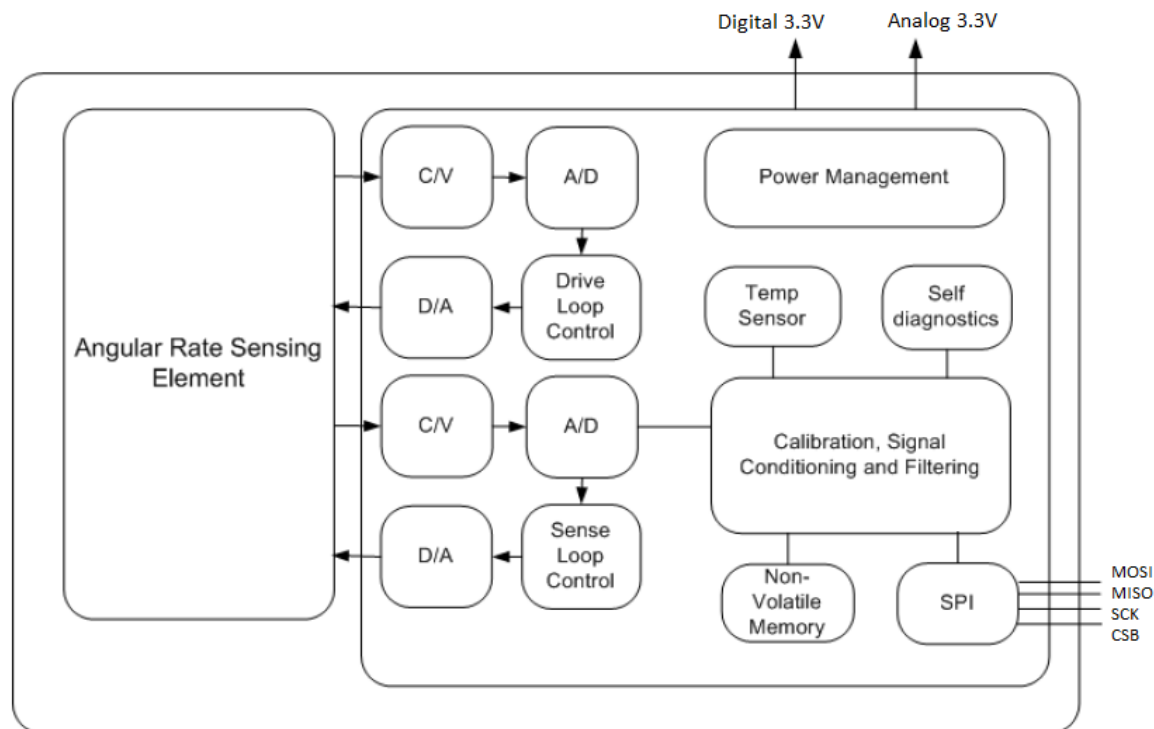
Digital 3.3V

Analog 3.3V

Angular Rate Sensing Element

C/V

A/D

Power Management

D/A

Drive Loop Control

Temp Sensor

Self diagnostics

C/V

A/D

Calibration, Signal Conditioning and Filtering

D/A

Sense Loop Control

Non-Volatile Memory

SPI

MOSI
MISO
SCK
CSB